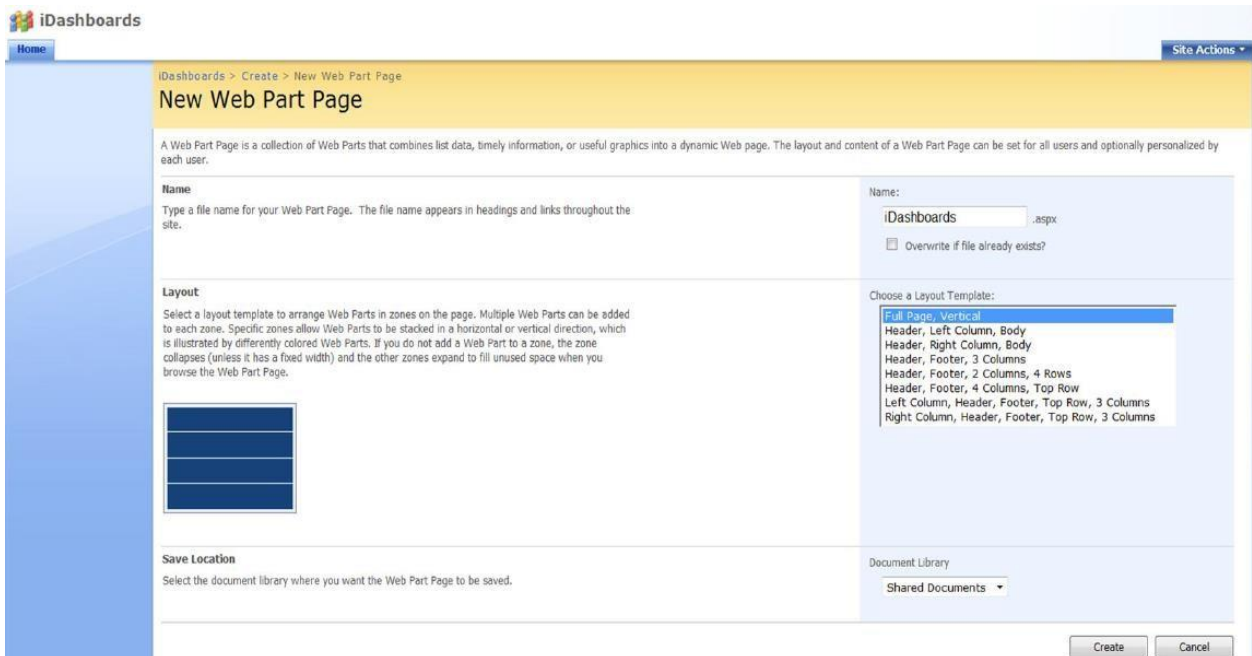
iDashboards

Home

Site Actions

iDashboards > Create > New Web Part Page

New Web Part Page

A Web Part Page is a collection of Web Parts that combines list data, timely information, or useful graphics into a dynamic Web page. The layout and content of a Web Part Page can be set for all users and optionally personalized by each user.

Name

Type a file name for your Web Part Page. The file name appears in headings and links throughout the site.

Name:

iDashboards .aspx

Overwrite if file already exists?

Layout

Select a layout template to arrange Web Parts in zones on the page. Multiple Web Parts can be added to each zone. Specific zones allow Web Parts to be stacked in a horizontal or vertical direction, which is illustrated by differently colored Web Parts. If you do not add a Web Part to a zone, the zone collapses (unless it has a fixed width) and the other zones expand to fill unused space when you browse the Web Part Page.

Choose a Layout Template:

Full Page, Vertical
Header, Left Column, Body
Header, Right Column, Body
Header, Footer, 3 Columns
Header, Footer, 2 Columns, 4 Rows
Header, Footer, 4 Columns, Top Row
Left Column, Header, Footer, Top Row, 3 Columns
Right Column, Header, Footer, Top Row, 3 Columns

Save Location

Select the document library where you want the Web Part Page to be saved.

Document Library

Shared Documents

Create Cancel